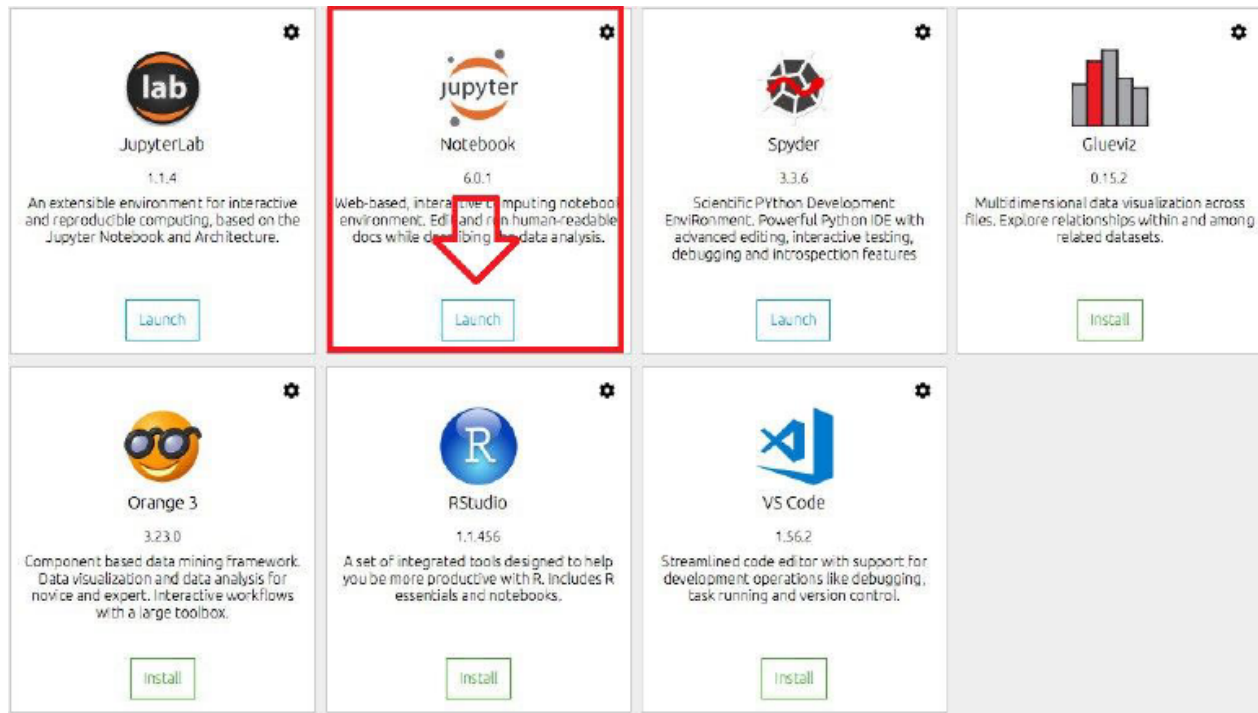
lab

JupyterLab

1.1.4

An extensible environment for interactive and reproducible computing, based on the Jupyter Notebook and Architecture.

Launch

jupyter

Notebook

6.0.1

Web-based, intera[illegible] computing notebook environment. Edi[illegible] and r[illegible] human-readable docs while de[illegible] the data analysis.

Launch

Spyder

3.3.6

Scientific PYthon Development EnviRonment. Powerful Python IDE with advanced editing, interactive testing, debugging and introspection features

Launch

Glueviz

0.15.2

Multidimensional data visualization across files. Explore relationships within and among related datasets.

Install

Orange 3

3.23.0

Component based data mining framework. Data visualization and data analysis for novice and expert. Interactive workflows with a large toolbox.

Install

R

RStudio

1.1.456

A set of integrated tools designed to help you be more productive with R. Includes R essentials and notebooks.

Install

VS Code

1.56.2

Streamlined code editor with support for development operations like debugging, task running and version control.

Install